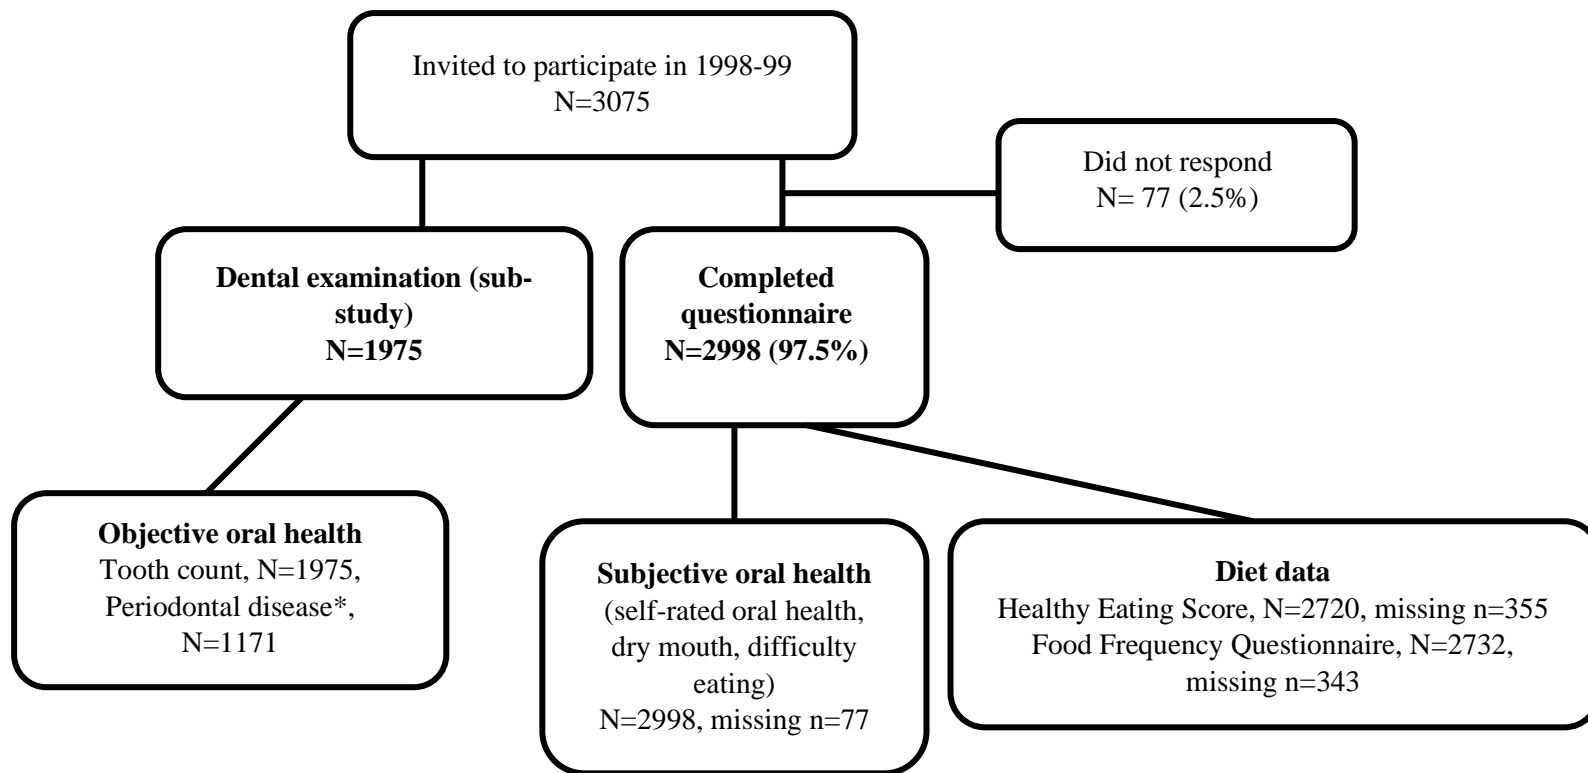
Invited to participate in 1998-99
N=3075

Did not respond
N= 77 (2.5%)

**Dental examination (sub-study)**
**N=1975**

**Completed questionnaire**
**N=2998 (97.5%)**

**Objective oral health**
Tooth count, N=1975,
Periodontal disease*,
N=1171

**Subjective oral health**
(self-rated oral health, dry mouth, difficulty eating)
N=2998, missing n=77

**Diet data**
Healthy Eating Score, N=2720, missing n=355
Food Frequency Questionnaire, N=2732, missing n=343